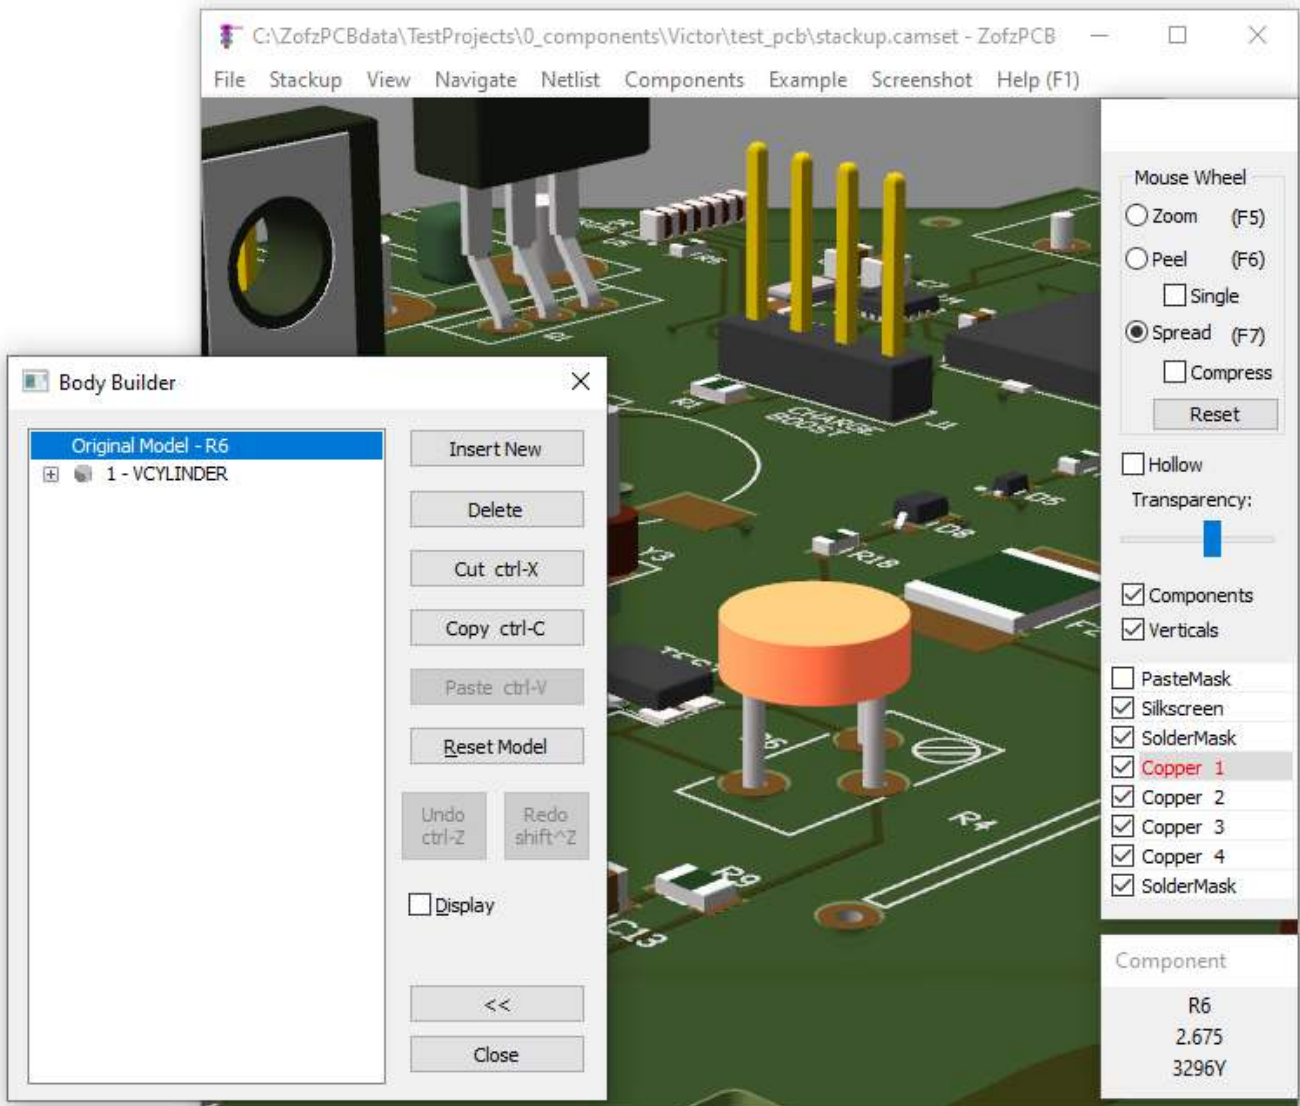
C:\ZofzPCBdata\TestProjects\0_components\Victor\test_pcb\stackup.camset - ZofzPCB

File Stackup View Navigate Netlist Components Example Screenshot Help (F1)

Body Builder

Original Model - R6
1 - VCYLINDER

Insert New
Delete
Cut ctrl-X
Copy ctrl-C
Paste ctrl-V
Reset Model
Undo ctrl-Z
Redo shift^Z
Display
<<
Close

R3
D1
R1
CHARGE BOOST
J1
D5
D8
R18
Y3
C13
R9
R4
C4
F2

Mouse Wheel
Zoom (F5)
Peel (F6)
Single
Spread (F7)
Compress
Reset
Hollow
Transparency:
Components
Verticals
PasteMask
Silkscreen
SolderMask
Copper 1
Copper 2
Copper 3
Copper 4
SolderMask

Component
R6
2.675
3296Y